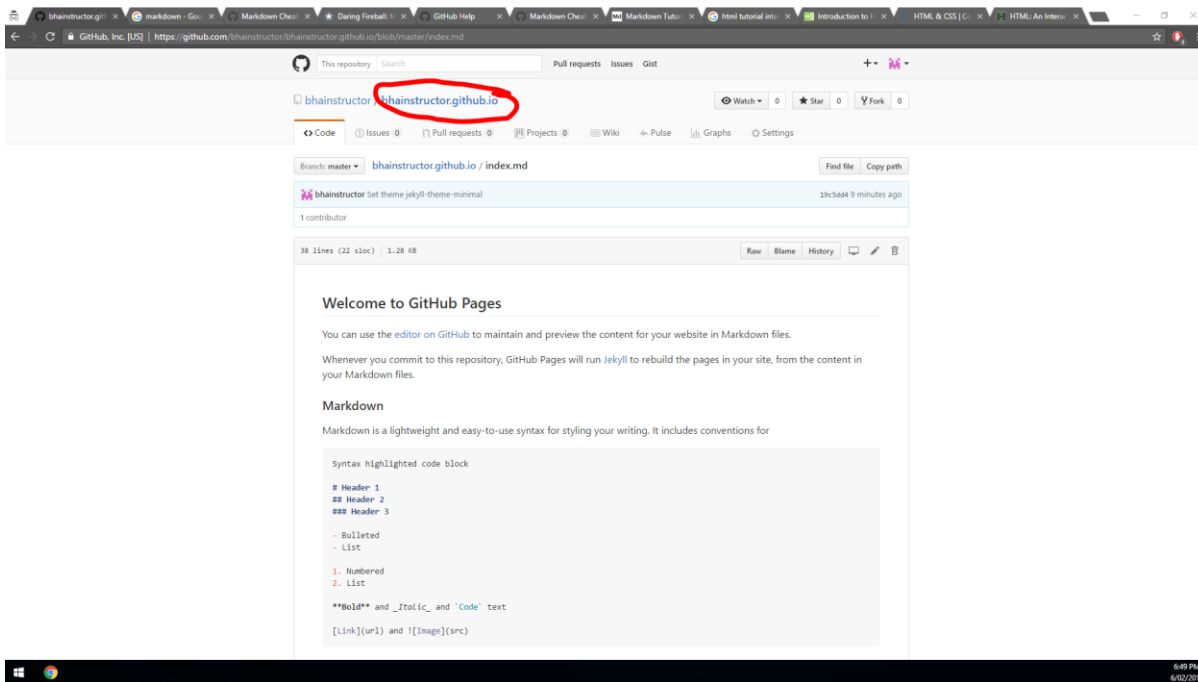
bhainstructor.git ×  markdown - Goo ×  Markdown Chea ×  Daring Fireball: ×  GitHub Help ×  Markdown Chea ×  Markdown Tuto ×  html tutorial inte ×  Introduction to H ×  HTML & CSS | Co ×  HTML: An Interac ×

GitHub, Inc. [US] | https://github.com/bhainstructor/bhainstructor.github.io/blob/master/index.md

This repository  Search  Pull requests  Issues  Gist

bhainstructor / bhainstructor.github.io

Watch ▾ 0  Star 0  Fork 0

Code  Issues 0  Pull requests 0  Projects 0  Wiki  Pulse  Graphs  Settings

Branch: master ▾  bhainstructor.github.io / index.md

Find file  Copy path

bhainstructor Set theme jekyll-theme-minimal  19c5dd4 9 minutes ago

1 contributor

38 lines (22 sloc) | 1.28 KB

Raw  Blame  History

Welcome to GitHub Pages

You can use the editor on GitHub to maintain and preview the content for your website in Markdown files.

Whenever you commit to this repository, GitHub Pages will run Jekyll to rebuild the pages in your site, from the content in your Markdown files.

Markdown

Markdown is a lightweight and easy-to-use syntax for styling your writing. It includes conventions for

Syntax highlighted code block

# Header 1
## Header 2
### Header 3

- Bulleted
- List

1. Numbered
2. List

**Bold** and _Italic_ and `Code` text

[Link](url) and ![Image](src)

6:49 PM
6/02/20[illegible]